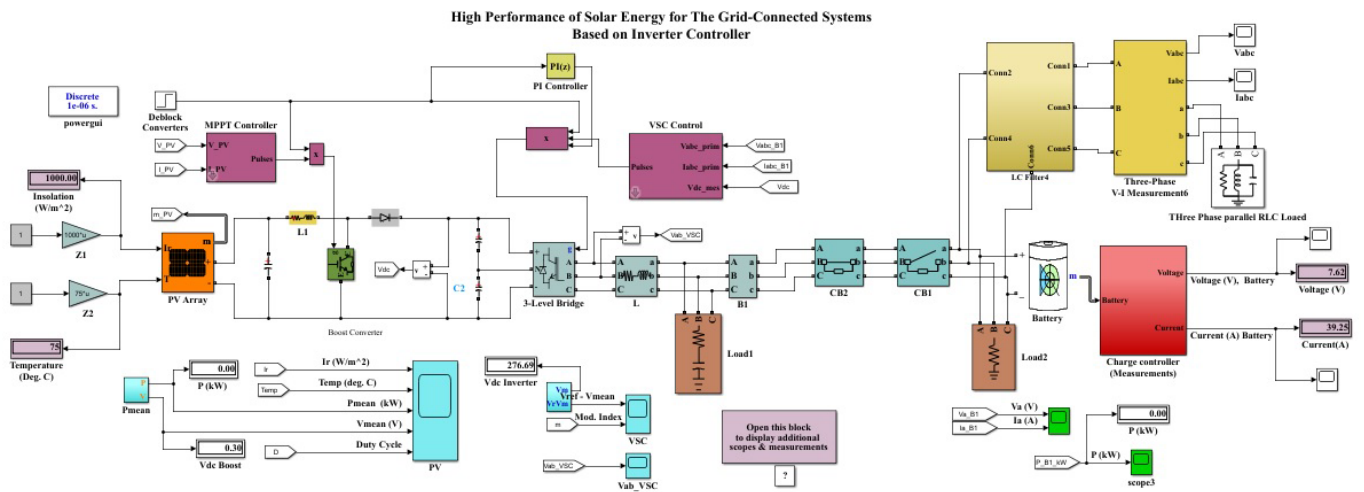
High Performance of Solar Energy for The Grid-Connected Systems
Based on Inverter Controller

Discrete
1e-06 s.
powergui

Deblock
Converters

PI(z)
PI Controller

MPPT Controller
V_PV
I_PV
V_PV
I_PV
Pulses

x

x

VSC Control
Pulses
Vabc_prim
Iabc_prim
Vdc_mes
Vabc_B1
Iabc_B1
Vdc

1000.00
Insolation
(W/m^2)

1
1000*u
Z1

1
75*u
Z2

75
Temperature
(Deg. C)

m_PV
Ir
T
m
PV Array

L1

Vdc
v

C2

Boost Converter

3-Level Bridge
g
A
B
C
+
-

Vab_VSC

L
A a
B b
C c

B1
A a
B b
C c

CB2
CB1

Load1
Load2

Battery
m
+
_

Conn2
Conn4
Conn1
Conn3
Conn5
Conn6
LC Filter4

A
B
C
Vabc
Iabc
a
b
c
Three-Phase
V-I Measurement6

Vabc
Iabc

A B C
THree Phase parallel RLC Loaded

Battery
Voltage
Current
Voltage (V), Battery
Current (A) Battery
Charge controller
(Measurements)

7.62
Voltage (V)

39.25
Current(A)

Pmean
0.00
P (kW)

Ir
Temp
Ir (W/m^2)
Temp (deg. C)
Pmean (kW)
Vmean (V)
Duty Cycle
D
PV

0.30
Vdc Boost

276.69
Vdc Inverter

Vm
VrVm
Vref - Vmean
Mod. Index
m
VSC

Vab_VSC
Vab_VSC

Open this block
to display additional
scopes & measurements
?

Va_B1
Ia_B1
Va (V)
Ia (A)

0.00
P (kW)

P_B1_kW
P (kW)
scope3